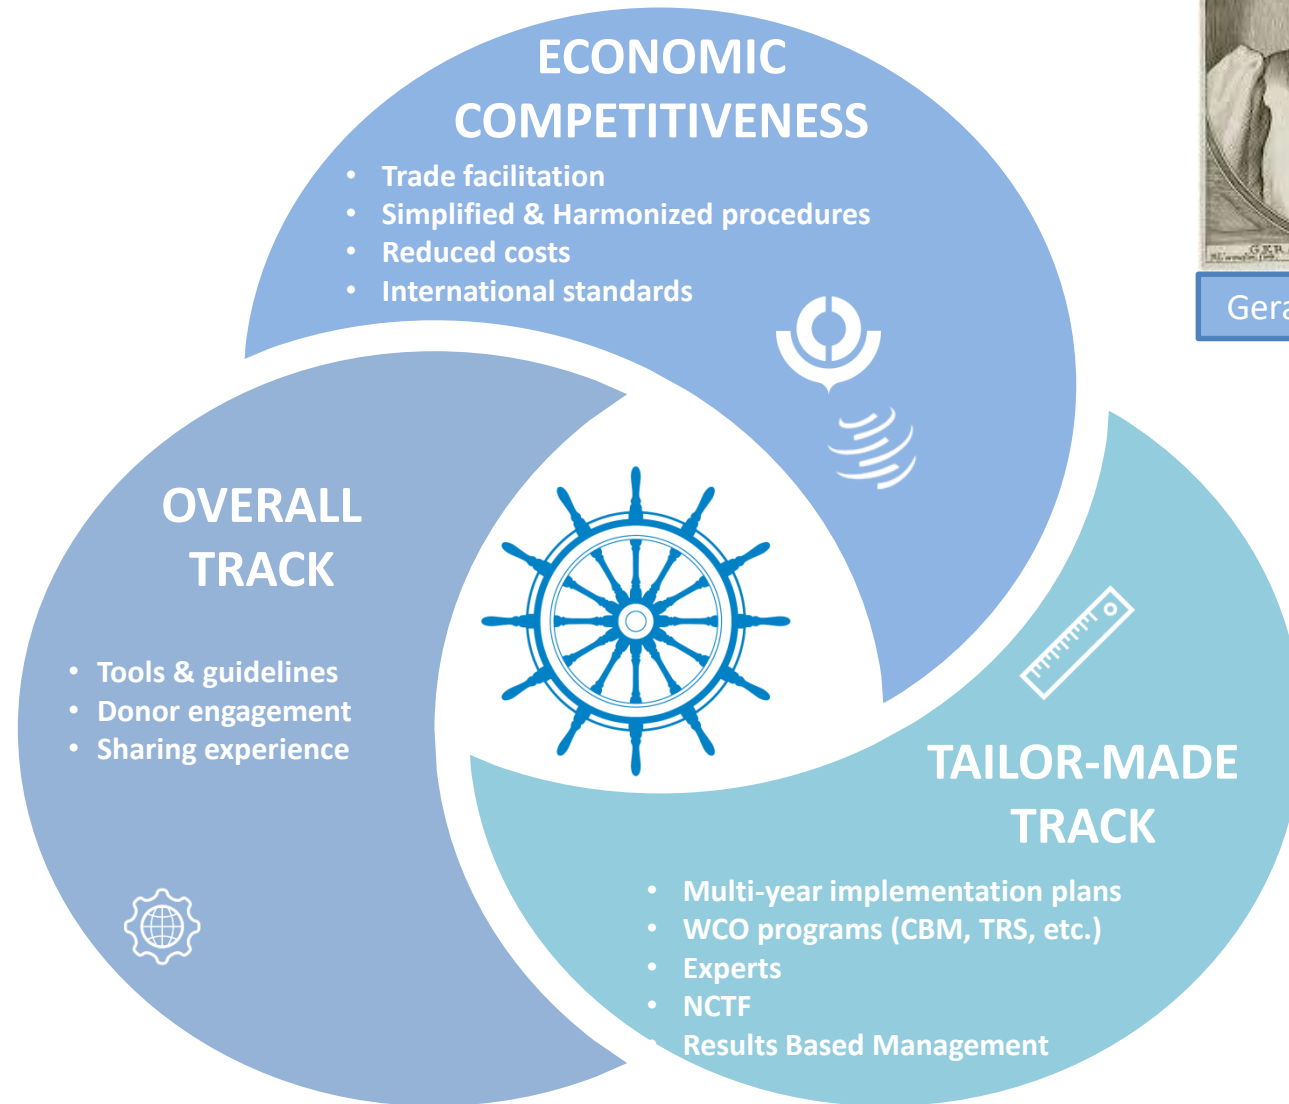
ECONOMIC COMPETITIVENESS

- Trade facilitation
- Simplified & Harmonized procedures
- Reduced costs
- International standards

Gera

OVERALL TRACK

- Tools & guidelines
- Donor engagement
- Sharing experience

TAILOR-MADE TRACK

- Multi-year implementation plans
- WCO programs (CBM, TRS, etc.)
- Experts
- NCTF
- Results Based Management